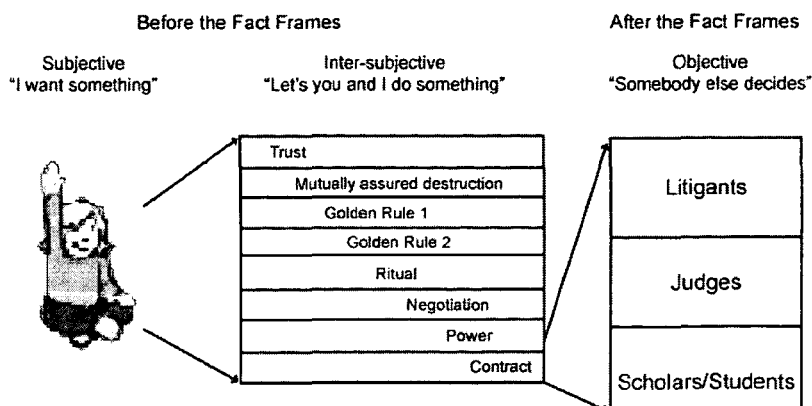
Before the Fact Frames

After the Fact Frames

Subjective
"I want something"

Inter-subjective
"Let's you and I do something"

Objective
"Somebody else decides"

Trust
Mutually assured destruction
Golden Rule 1
Golden Rule 2
Ritual
Negotiation
Power
Contract

Litigants
Judges
Scholars/Students